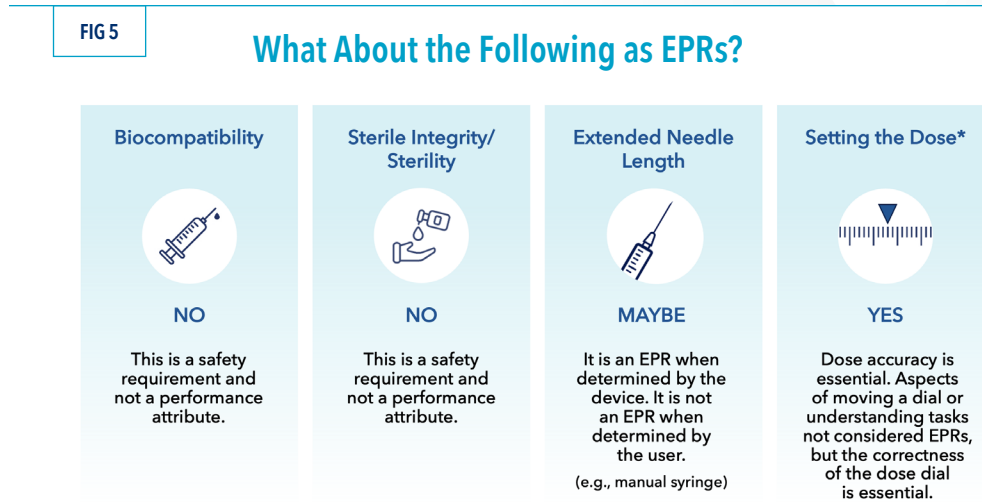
FIG 5

What About the Following as EPRs?

Biocompatibility

NO

This is a safety requirement and not a performance attribute.

Sterile Integrity/ Sterility

NO

This is a safety requirement and not a performance attribute.

Extended Needle Length

MAYBE

It is an EPR when determined by the device. It is not an EPR when determined by the user.

(e.g., manual syringe)

Setting the Dose*

YES

Dose accuracy is essential. Aspects of moving a dial or understanding tasks not considered EPRs, but the correctness of the dose dial is essential.